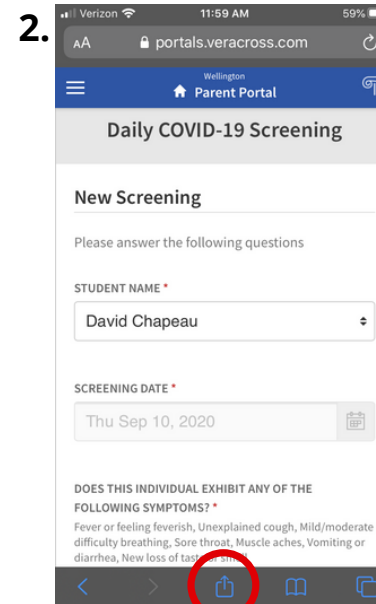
2.

Verizon 11:59 AM 59%

AA portals.veracross.com

Wellington
Parent Portal

Daily COVID-19 Screening

New Screening

Please answer the following questions

STUDENT NAME *

David Chapeau

SCREENING DATE *

Thu Sep 10, 2020

DOES THIS INDIVIDUAL EXHIBIT ANY OF THE FOLLOWING SYMPTOMS? *

Fever or feeling feverish, Unexplained cough, Mild/moderate difficulty breathing, Sore throat, Muscle aches, Vomiting or diarrhea, New loss of taste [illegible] smell